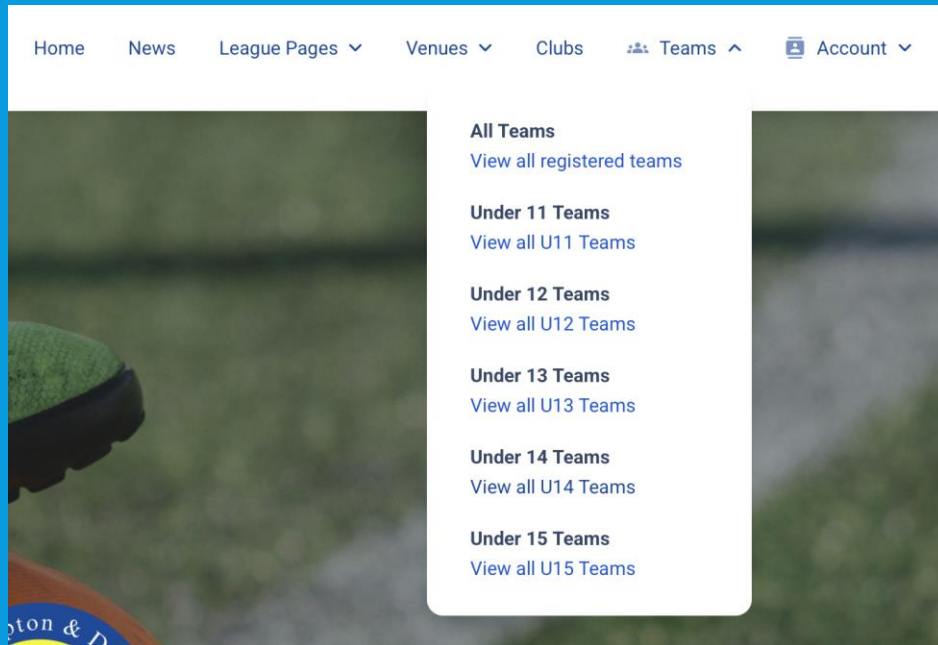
Home News League Pages Venues Clubs Teams Account

All Teams
View all registered teams

Under 11 Teams
View all U11 Teams

Under 12 Teams
View all U12 Teams

Under 13 Teams
View all U13 Teams

Under 14 Teams
View all U14 Teams

Under 15 Teams
View all U15 Teams

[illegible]ton & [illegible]